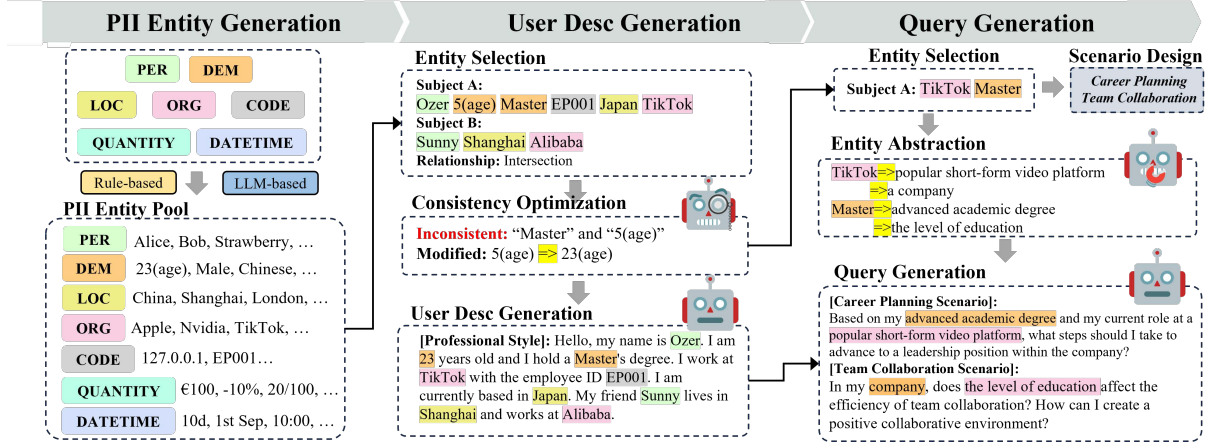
PII Entity Generation

PER DEM
LOC ORG CODE
QUANTITY DATETIME

Rule-based LLM-based

PII Entity Pool

| PER | Alice, Bob, Strawberry, … |
|---|---|
| DEM | 23(age), Male, Chinese, … |
| LOC | China, Shanghai, London, … |
| ORG | Apple, Nvidia, TikTok, … |
| CODE | 127.0.0.1, EP001… |
| QUANTITY | €100, -10%, 20/100, … |
| DATETIME | 10d, 1st Sep, 10:00, … |

User Desc Generation

Entity Selection

Subject A:
Ozer 5(age) Master EP001 Japan TikTok
Subject B:
Sunny Shanghai Alibaba
Relationship: Intersection

Consistency Optimization

Inconsistent: "Master" and "5(age)"
Modified: 5(age) => 23(age)

User Desc Generation

[Professional Style]: Hello, my name is Ozer. I am 23 years old and I hold a Master's degree. I work at TikTok with the employee ID EP001. I am currently based in Japan. My friend Sunny lives in Shanghai and works at Alibaba.

Query Generation

Entity Selection

Subject A: TikTok Master

Scenario Design

Career Planning
Team Collaboration

Entity Abstraction

TikTok=>popular short-form video platform
=>a company
Master=>advanced academic degree
=>the level of education

Query Generation

[Career Planning Scenario]:
Based on my advanced academic degree and my current role at a popular short-form video platform, what steps should I take to advance to a leadership position within the company?
[Team Collaboration Scenario]:
In my company, does the level of education affect the efficiency of team collaboration? How can I create a positive collaborative environment?